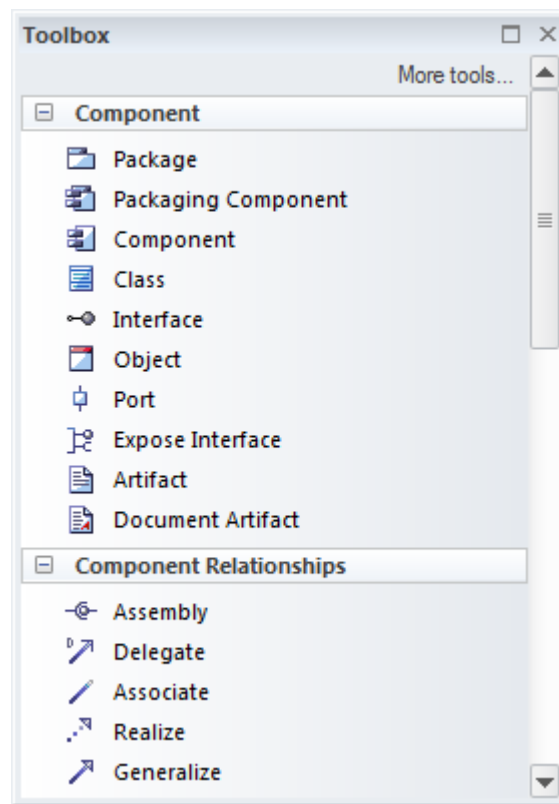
Toolbox

More tools...

Component

Package

Packaging Component

Component

Class

Interface

Object

Port

Expose Interface

Artifact

Document Artifact

Component Relationships

Assembly

Delegate

Associate

Realize

Generalize